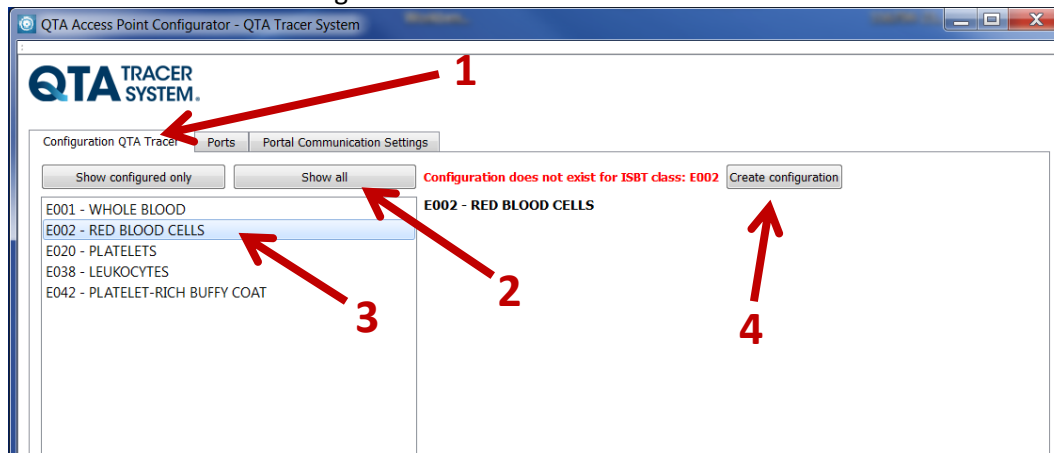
QTA Access Point Configurator - QTA Tracer System

QTA TRACER SYSTEM.

1

Configuration QTA Tracer | Ports | Portal Communication Settings

Show configured only | Show all | Configuration does not exist for ISBT class: E002 | Create configuration

E001 - WHOLE BLOOD
E002 - RED BLOOD CELLS
E020 - PLATELETS
E038 - LEUKOCYTES
E042 - PLATELET-RICH BUFFY COAT

E002 - RED BLOOD CELLS

2

3

4